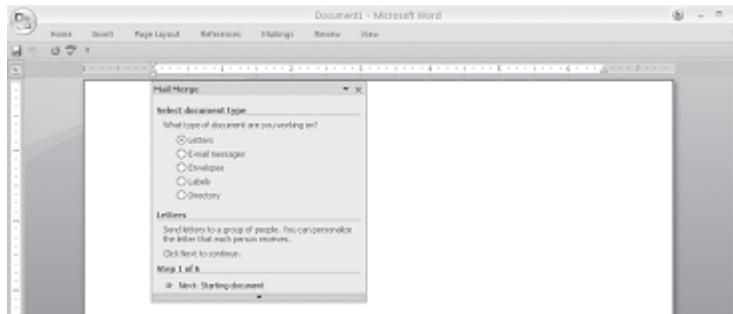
Document1 - Microsoft Word

Home Insert Page Layout References Mailings Review View

Mail Merge

Select document type

What type of document are you working on?

Letters

E-mail messages

Envelopes

Labels

Directory

Letters

Send letters to a group of people. You can personalize the letter that each person receives.

Click Next to continue.

Step 1 of 6

Next: Starting document